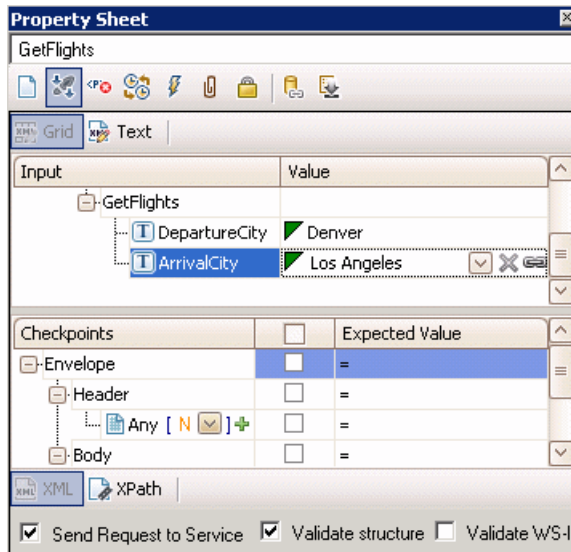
Property Sheet

GetFlights

XML Grid Text

| Input | Value |
|---|---|
| GetFlights | |
| DepartureCity | Denver |
| ArrivalCity | Los Angeles |

| Checkpoints | | Expected Value |
|---|---|---|
| Envelope | | = |
| Header | | = |
| Any [ N ] | | = |
| Body | | = |

XML XPath

Send Request to Service Validate structure Validate WS-I